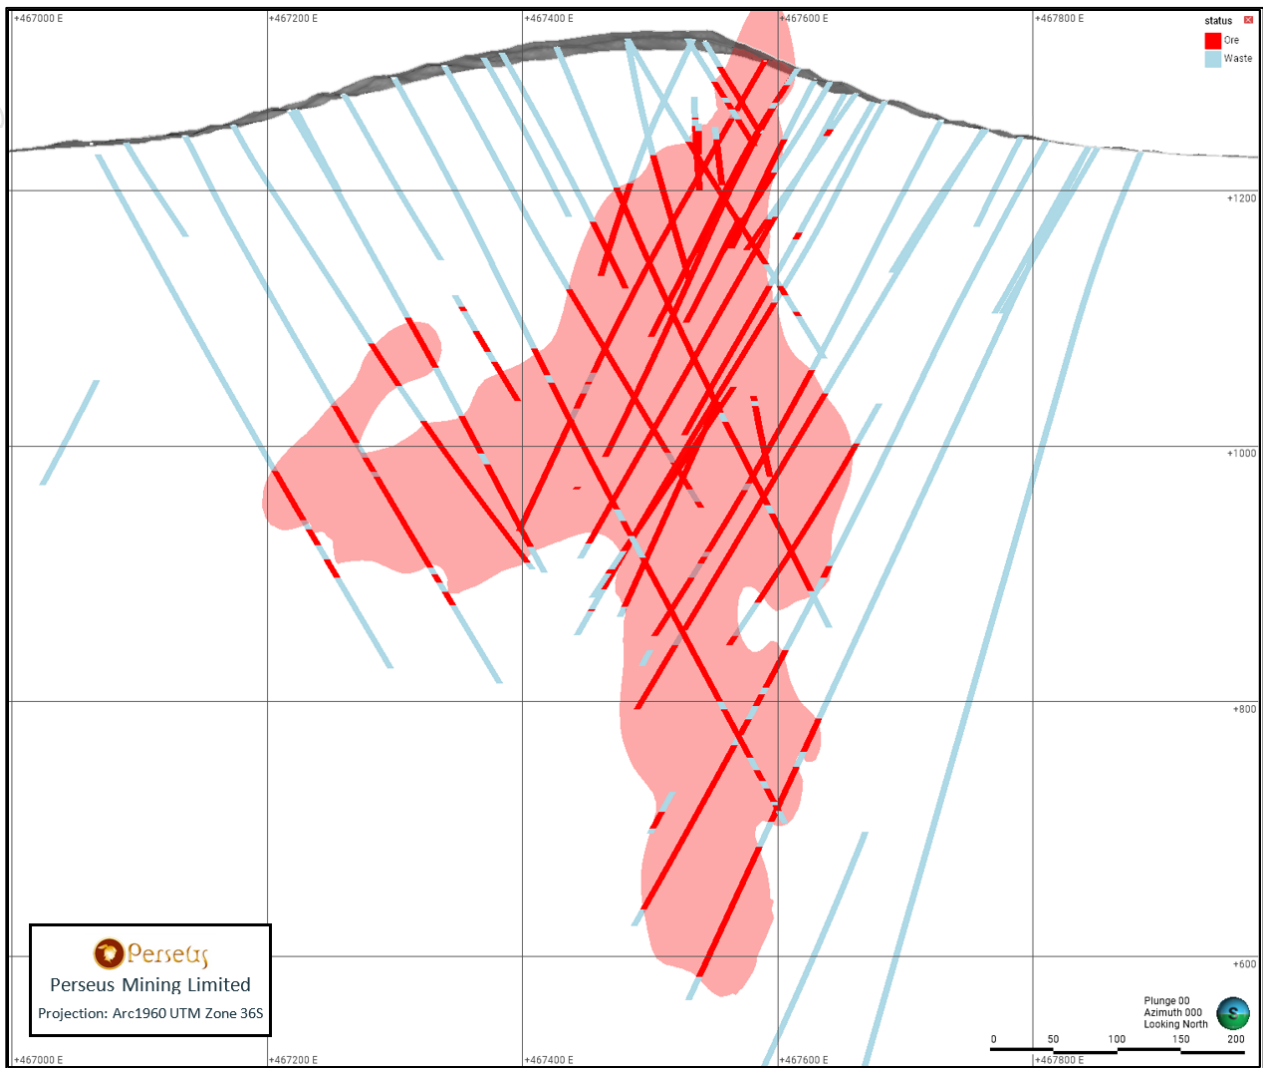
+467000 E
+467200 E
+467400 E
+467600 E
+467800 E

status
Ore
Waste

+1200
+1000
+800
+600

Perseus
Perseus Mining Limited
Projection: Arc1960 UTM Zone 36S

Plunge 00
Azimuth 000
Looking North

0 50 100 150 200

+467000 E
+467200 E
+467400 E
+467600 E
+467800 E